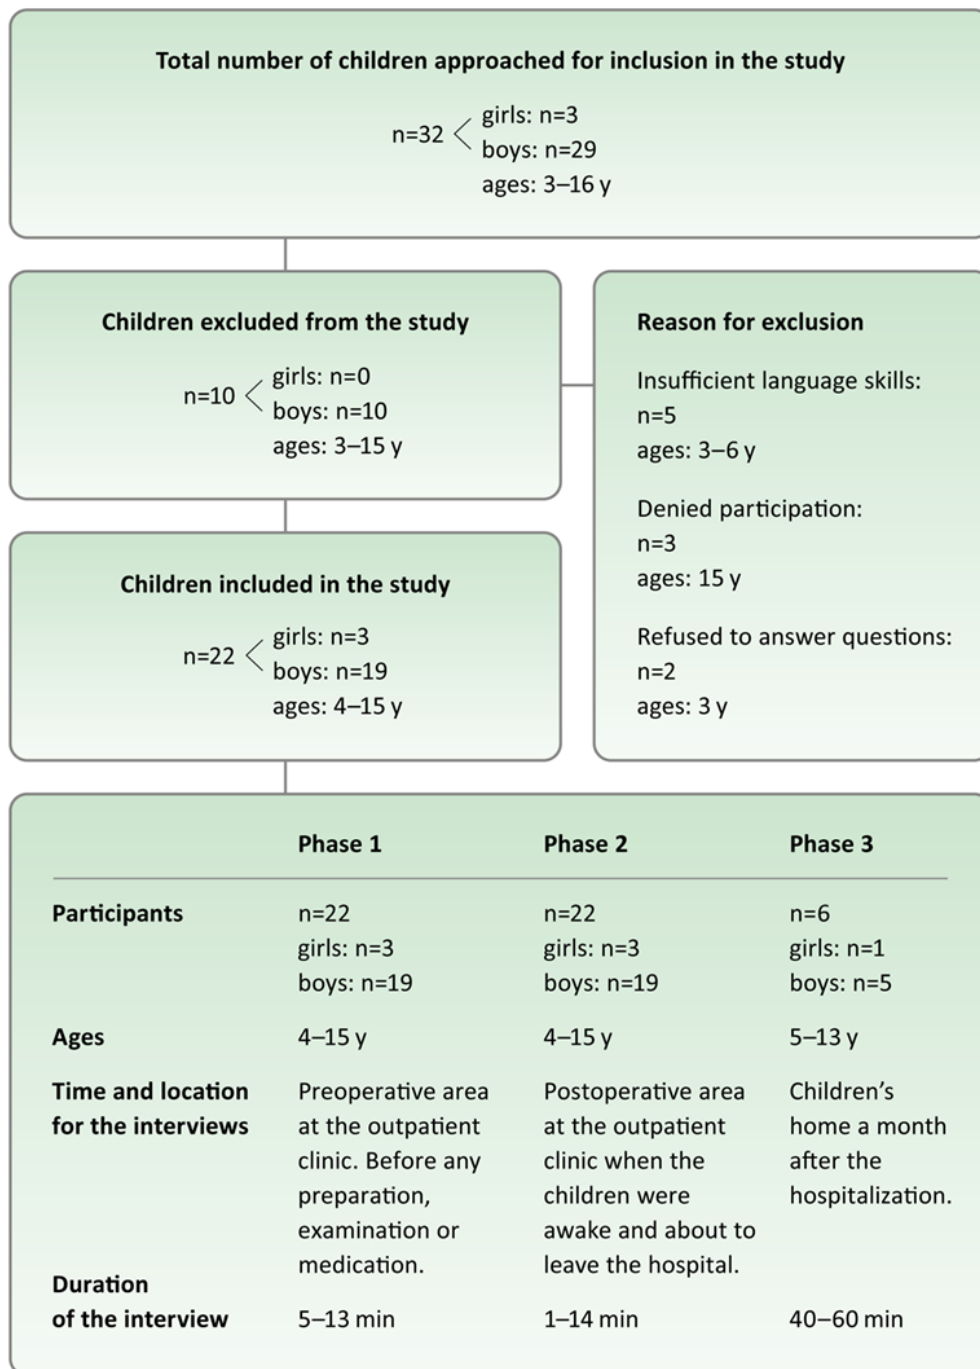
Total number of children approached for inclusion in the study

n=32 girls: n=3
boys: n=29
ages: 3–16 y

Children excluded from the study

n=10 girls: n=0
boys: n=10
ages: 3–15 y

Reason for exclusion

Insufficient language skills:
n=5
ages: 3–6 y

Denied participation:
n=3
ages: 15 y

Refused to answer questions:
n=2
ages: 3 y

Children included in the study

n=22 girls: n=3
boys: n=19
ages: 4–15 y

| | Phase 1 | Phase 2 | Phase 3 |
|---|---|---|---|
| Participants | n=22 girls: n=3 boys: n=19 | n=22 girls: n=3 boys: n=19 | n=6 girls: n=1 boys: n=5 |
| Ages | 4–15 y | 4–15 y | 5–13 y |
| Time and location for the interviews | Preoperative area at the outpatient clinic. Before any preparation, examination or medication. | Postoperative area at the outpatient clinic when the children were awake and about to leave the hospital. | Children’s home a month after the hospitalization. |
| Duration of the interview | 5–13 min | 1–14 min | 40–60 min |